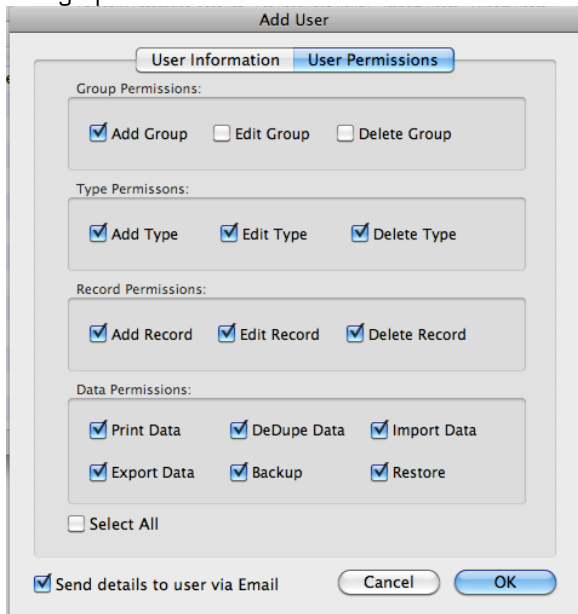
Add User

User Information | User Permissions

Group Permissions:

Add Group
Edit Group
Delete Group

Type Permissons:

Add Type
Edit Type
Delete Type

Record Permissions:

Add Record
Edit Record
Delete Record

Data Permissions:

Print Data
DeDupe Data
Import Data
Export Data
Backup
Restore

Select All

Send details to user via Email

Cancel
OK